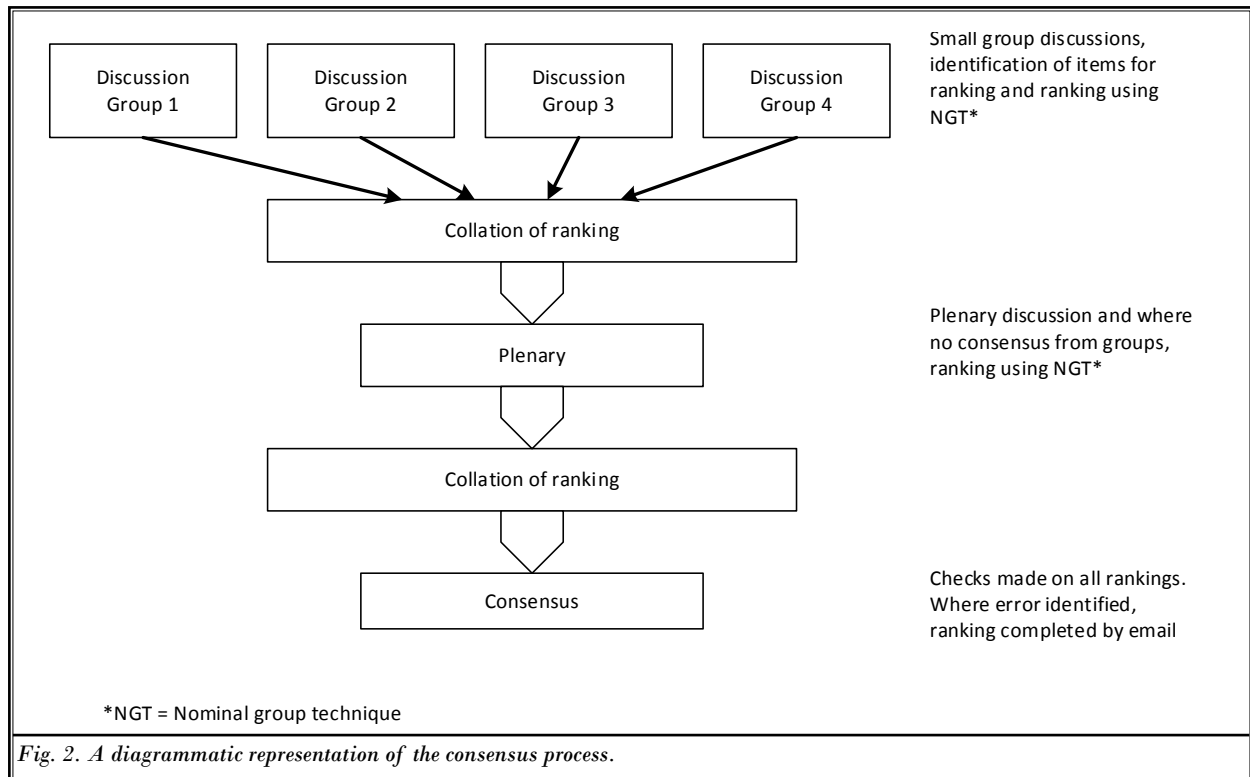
Discussion Group 1

Discussion Group 2

Discussion Group 3

Discussion Group 4

Small group discussions, identification of items for ranking and ranking using NGT*

Collation of ranking

Plenary

Plenary discussion and where no consensus from groups, ranking using NGT*

Collation of ranking

Consensus

Checks made on all rankings. Where error identified, ranking completed by email

*NGT = Nominal group technique

Fig. 2. A diagrammatic representation of the consensus process.